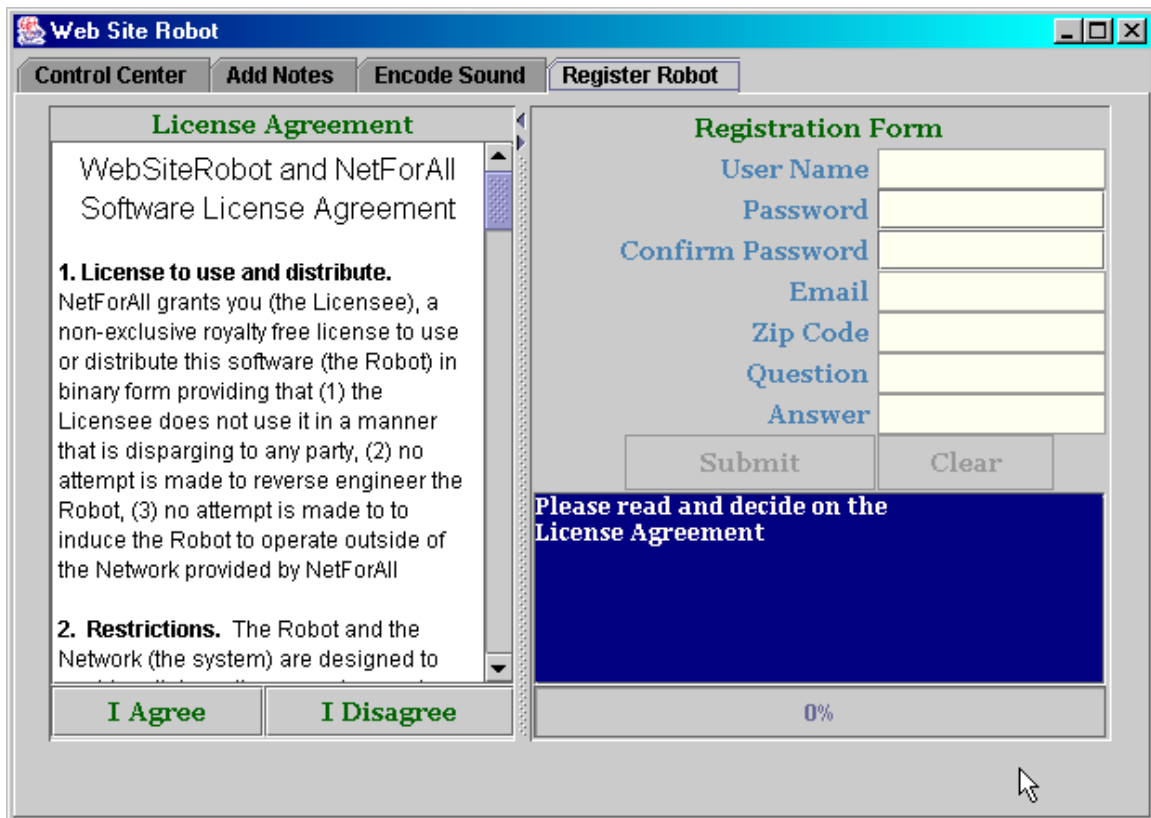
Web Site Robot

Control Center | Add Notes | Encode Sound | Register Robot

License Agreement

WebSiteRobot and NetForAll Software License Agreement

**1. License to use and distribute.** NetForAll grants you (the Licensee), a non-exclusive royalty free license to use or distribute this software (the Robot) in binary form providing that (1) the Licensee does not use it in a manner that is disparging to any party, (2) no attempt is made to reverse engineer the Robot, (3) no attempt is made to to induce the Robot to operate outside of the Network provided by NetForAll

**2. Restrictions.** The Robot and the Network (the system) are designed to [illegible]

I Agree | I Disagree

Registration Form

User Name

Password

Confirm Password

Email

Zip Code

Question

Answer

Submit | Clear

Please read and decide on the License Agreement

0%